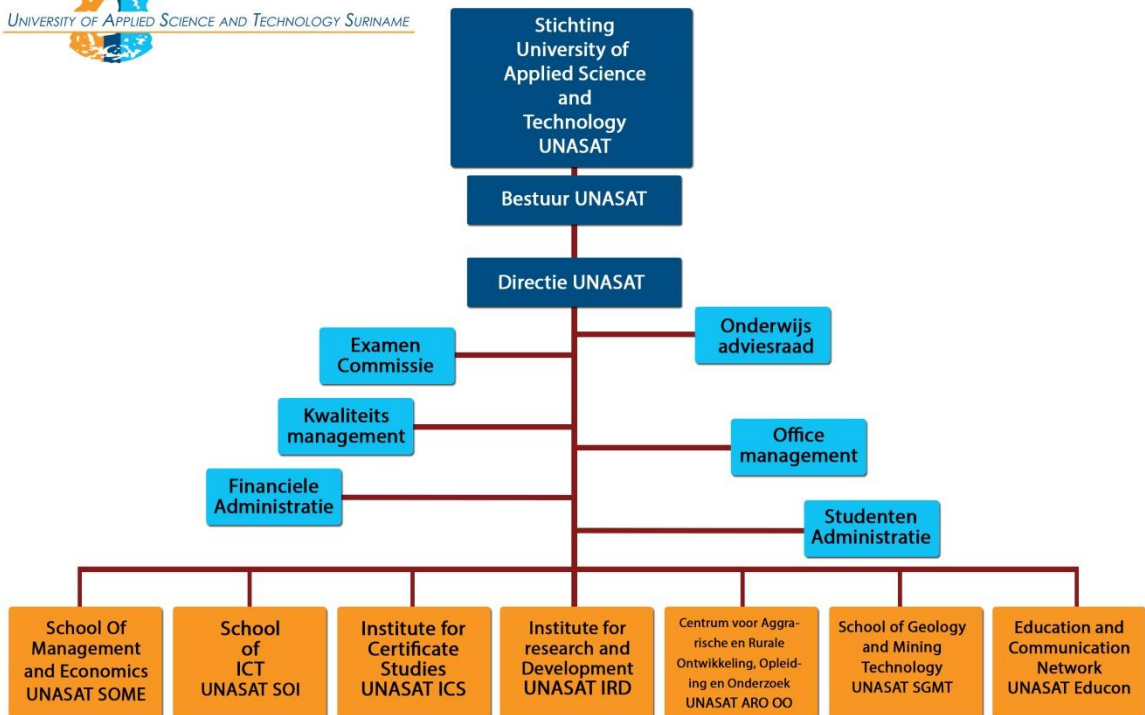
UNIVERSITY OF APPLIED SCIENCE AND TECHNOLOGY SURINAME

Stichting University of Applied Science and Technology UNASAT

Bestuur UNASAT

Directie UNASAT

Examen Commissie

Onderwijs adviesraad

Kwaliteits management

Office management

Financiele Administratie

Studenten Administratie

School Of Management and Economics UNASAT SOME

School of ICT UNASAT SOI

Institute for Certificate Studies UNASAT ICS

Institute for research and Development UNASAT IRD

Centrum voor Aggrarische en Rurale Ontwikkeling, Opleiding en Onderzoek UNASAT ARO OO

School of Geology and Mining Technology UNASAT SGMT

Education and Communication Network UNASAT Educon